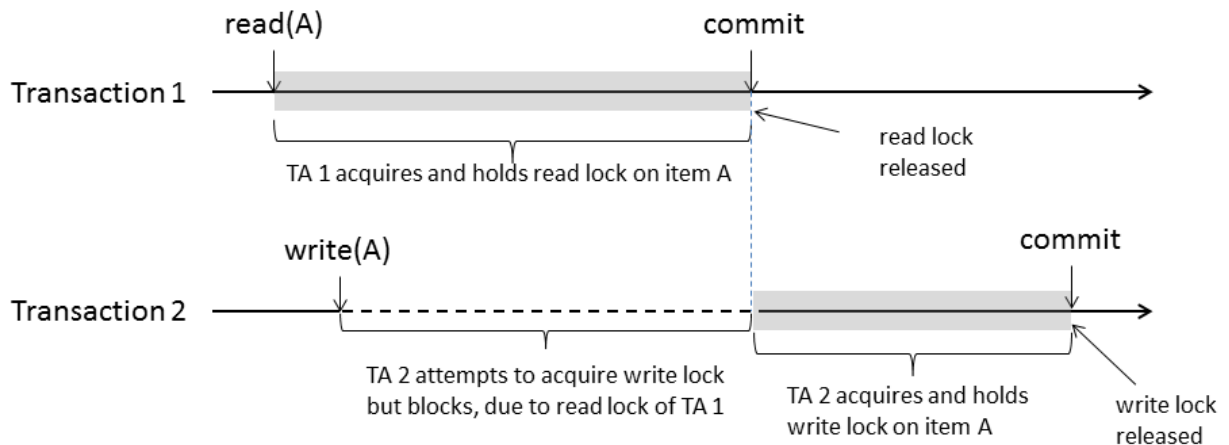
read(A)

commit

Transaction 1

read lock released

TA 1 acquires and holds read lock on item A

write(A)

commit

Transaction 2

TA 2 attempts to acquire write lock but blocks, due to read lock of TA 1

TA 2 acquires and holds write lock on item A

write lock released